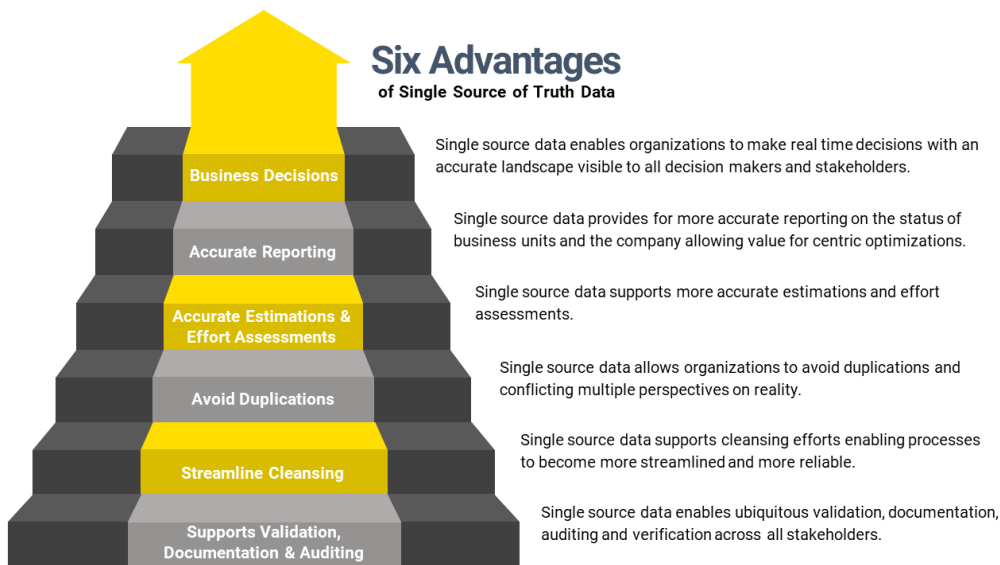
Six Advantages
of Single Source of Truth Data

Business Decisions

Single source data enables organizations to make real time decisions with an accurate landscape visible to all decision makers and stakeholders.

Accurate Reporting

Single source data provides for more accurate reporting on the status of business units and the company allowing value for centric optimizations.

Accurate Estimations & Effort Assessments

Single source data supports more accurate estimations and effort assessments.

Avoid Duplications

Single source data allows organizations to avoid duplications and conflicting multiple perspectives on reality.

Streamline Cleansing

Single source data supports cleansing efforts enabling processes to become more streamlined and more reliable.

Supports Validation, Documentation & Auditing

Single source data enables ubiquitous validation, documentation, auditing and verification across all stakeholders.